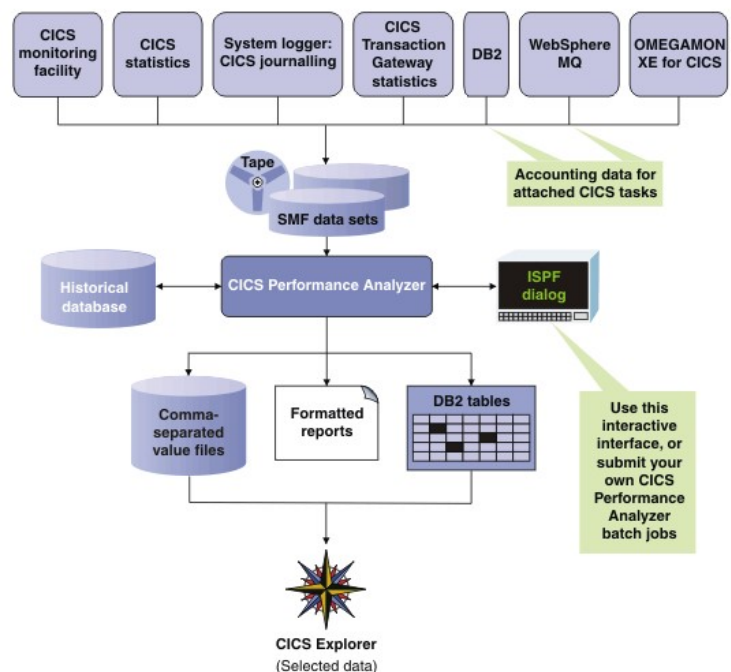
CICS monitoring facility

CICS statistics

System logger: CICS journalling

CICS Transaction Gateway statistics

DB2

WebSphere MQ

OMEGAMON XE for CICS

Accounting data for attached CICS tasks

Tape

SMF data sets

Historical database

CICS Performance Analyzer

ISPF dialog

Use this interactive interface, or submit your own CICS Performance Analyzer batch jobs

Comma-separated value files

Formatted reports

DB2 tables

CICS Explorer
(Selected data)